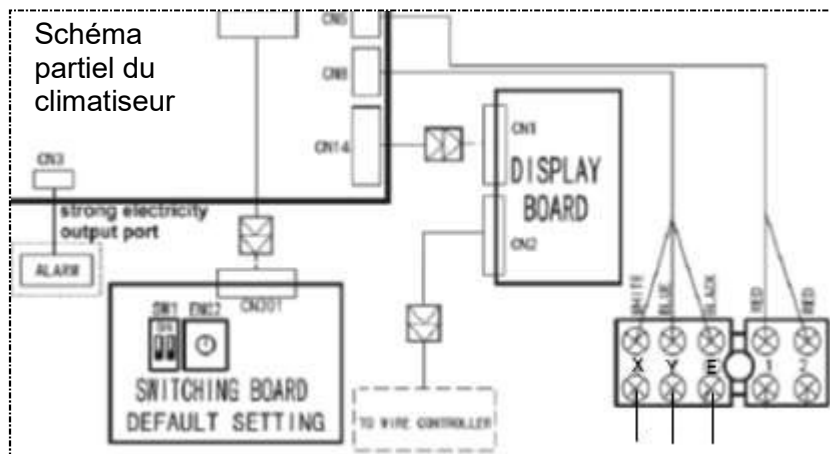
Schéma partiel du climatiseur

CN5
CN8
CN14
CN1
DISPLAY BOARD
CN2
CN3
strong electricity output port
ALARM
CN301
SW1
ENC2
SWITCHING BOARD DEFAULT SETTING
TO WIRE CONTROLLER
WHITE
BLUE
BLACK
RED
RED
X
Y
E
1
2